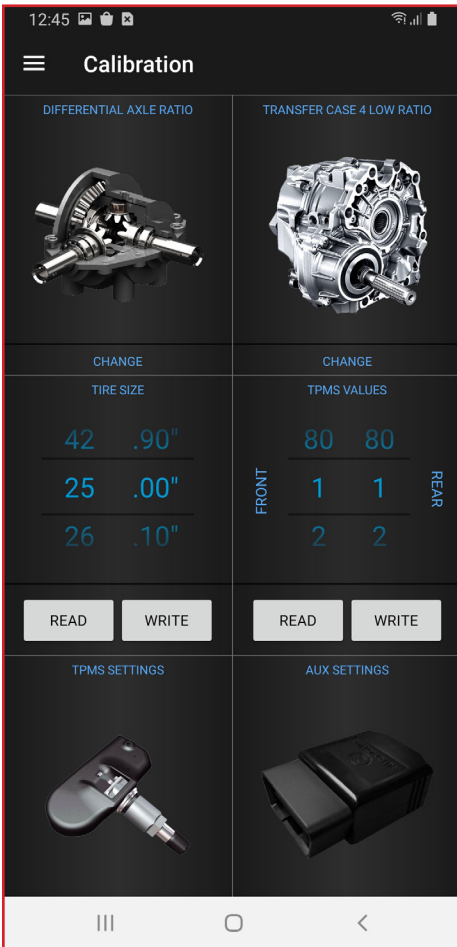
12:45

Calibration

DIFFERENTIAL AXLE RATIO

TRANSFER CASE 4 LOW RATIO

CHANGE

CHANGE

TIRE SIZE

42 .90"
25 .00"
26 .10"

TPMS VALUES

FRONT

80 80
1 1
2 2

REAR

READ

WRITE

READ

WRITE

TPMS SETTINGS

AUX SETTINGS